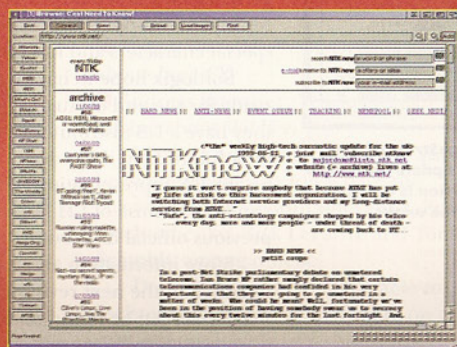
NTK Browser: Cool Need To Know!

Back Forward Home Reload Load Images Print

Location: http://www.ntk.net/

every friday NTK

search NTK now

subscribe to NTK now

archive

>> HARD NEWS << | >> ANTI-NEWS << | >> EVENTHORIZON << | >> TRACKING << | >> NEWSPOOL << | >> GEEK MEDIA

NTKnow

"The" weekly high-tech sarcastic update for the uk
1999-05-21, a joint mail "subscribe ntknow" to majordomo@lists.ntk.net
+ website (+ archive) lives at: http://www.ntk.net/

"I guess it won't surprise anybody that because NTNT has put my life at risk to this harassment organisation, I will be switching both Internet service providers and my long-distance service from NTNT..."
- "Beta", the anti-scientology campaigner stopped by his telco - every day, more and more people - under threat of death - are coming back to NT...

>> HARD NEWS <<
print cover

In a post-Net Style parliamentary debate on unsolicited telesales, Ian Bruce MP rather smugly declared that certain telecommunications companies had confided in his very interested ear that they were going to the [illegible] in a matter of weeks. We could be more? Well. Fortunately we've been in the position of having somebody over the secrecy about this every twelve months for the last fortnight. And,

Document: Done